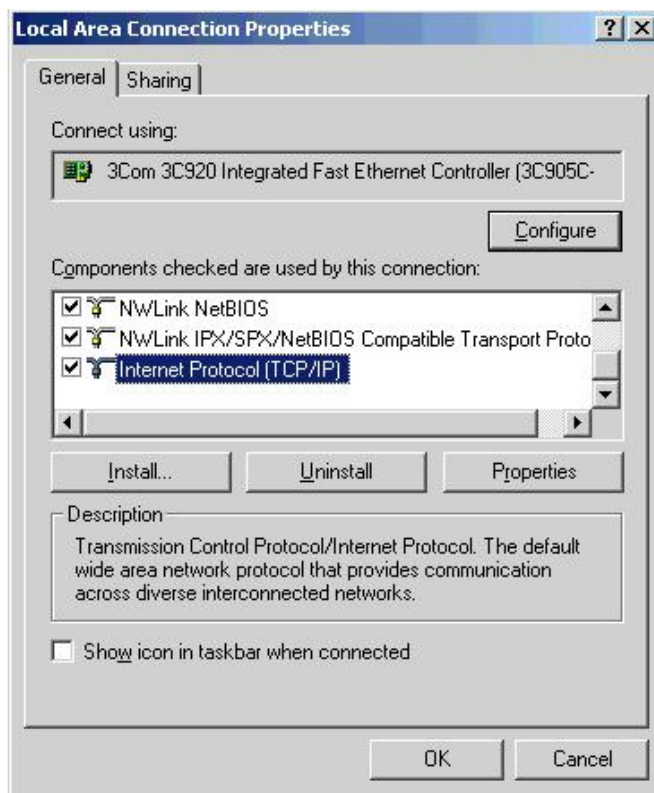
Local Area Connection Properties

?

X

General

Sharing

Connect using:

3Com 3C920 Integrated Fast Ethernet Controller (3C905C-

Configure

Components checked are used by this connection:

NWLink NetBIOS

NWLink IPX/SPX/NetBIOS Compatible Transport Proto

Internet Protocol (TCP/IP)

Install...

Uninstall

Properties

Description

Transmission Control Protocol/Internet Protocol. The default wide area network protocol that provides communication across diverse interconnected networks.

Show icon in taskbar when connected

OK

Cancel